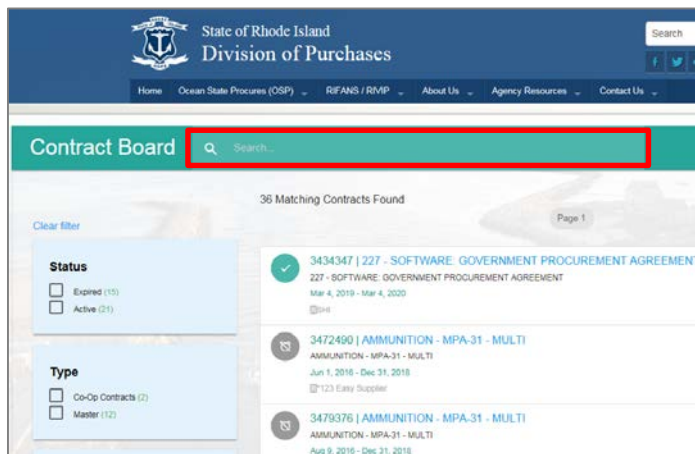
State of Rhode Island
Division of Purchases

Search

Home Ocean State Procures (OSP) RIFANS / RIVIP About Us Agency Resources Contact Us

Contract Board

Search...

36 Matching Contracts Found

Page 1

Clear filter

Status

Expired (15)

Active (21)

Type

Co-Op Contracts (2)

Master (12)

3434347 | 227 - SOFTWARE: GOVERNMENT PROCUREMENT AGREEMENT

227 - SOFTWARE: GOVERNMENT PROCUREMENT AGREEMENT

Mar 4, 2019 - Mar 4, 2020

SHI

3472490 | AMMUNITION - MPA-31 - MULTI

AMMUNITION - MPA-31 - MULTI

Jun 1, 2016 - Dec 31, 2018

123 Easy Supplier

3479376 | AMMUNITION - MPA-31 - MULTI

AMMUNITION - MPA-31 - MULTI

Aug 9, 2016 - Dec 31, 2018